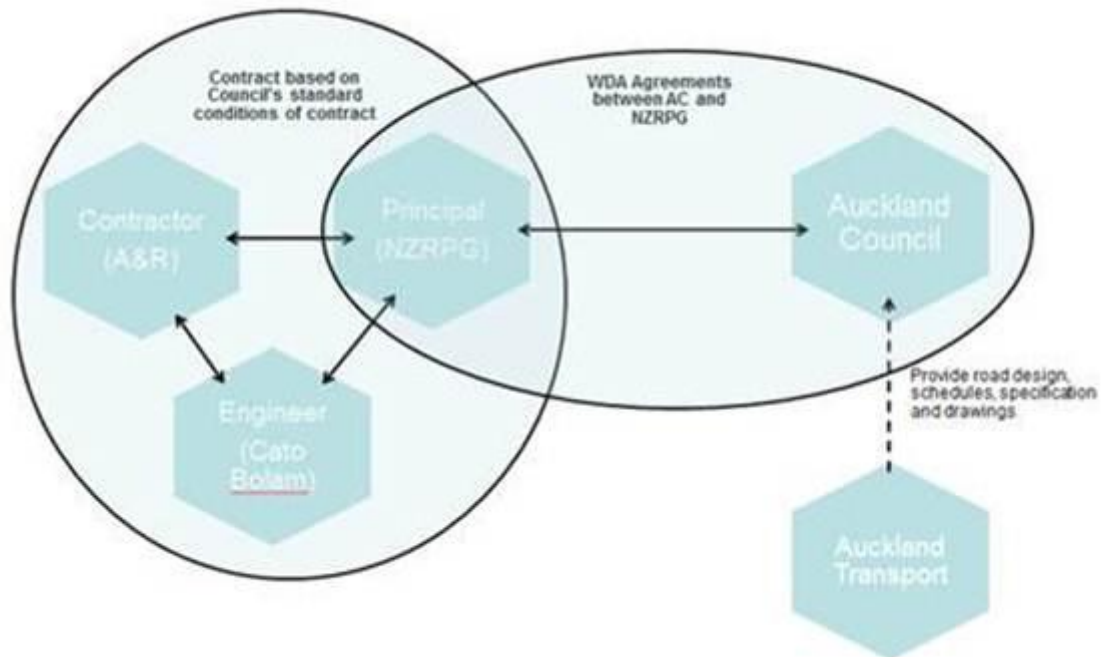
Contract based on Council's standard conditions of contract

WDA Agreements between AC and NZRPG

Contractor (A&R)

Principal (NZRPG)

Auckland Council

Engineer (Cato Bolam)

Provide road design, schedules, specification and drawings

Auckland Transport